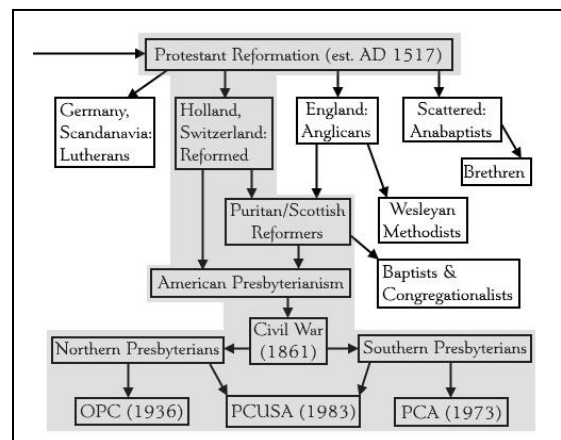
Protestant Reformation (est. AD 1517)

Germany, Scandanavia: Lutherans

Holland, Switzerland: Reformed

England: Anglicans

Scattered: Anabaptists

Brethren

Puritan/Scottish Reformers

Wesleyan Methodists

American Presbyterianism

Baptists & Congregationalists

Civil War (1861)

Northern Presbyterians

Southern Presbyterians

OPC (1936)

PCUSA (1983)

PCA (1973)